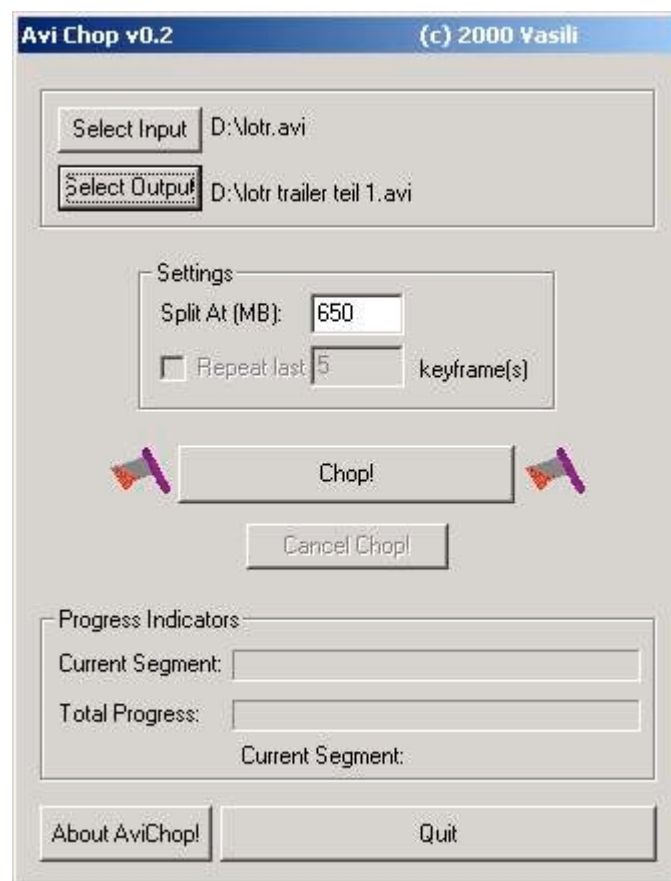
Avi Chop v0.2 (c) 2000 Vasili

Select Input D:\lotr.avi

Select Output D:\lotr trailer teil 1.avi

Settings
Split At (MB): 650
Repeat last 5 keyframe(s)

Chop!

Cancel Chop!

Progress Indicators
Current Segment:
Total Progress:
Current Segment:

About AviChop!
Quit